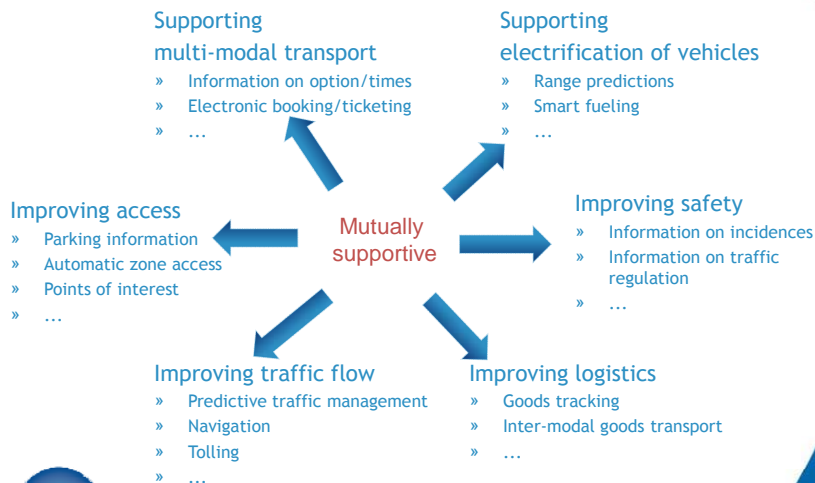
Supporting multi-modal transport
» Information on option/times
» Electronic booking/ticketing
» ...

Supporting electrification of vehicles
» Range predictions
» Smart fueling
» ...

Improving access
» Parking information
» Automatic zone access
» Points of interest
» ...

Mutually supportive

Improving safety
» Information on incidences
» Information on traffic regulation
» ...

Improving traffic flow
» Predictive traffic management
» Navigation
» Tolling
» ...

Improving logistics
» Goods tracking
» Inter-modal goods transport
» ...